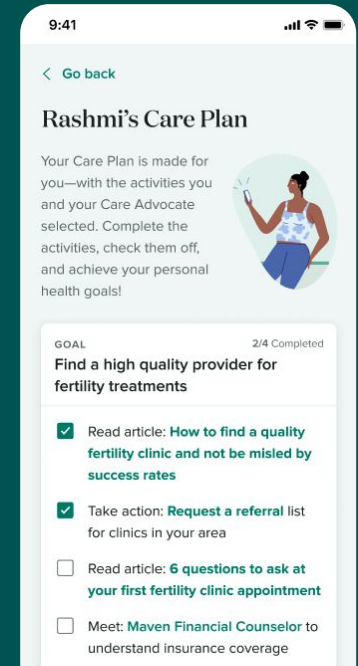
9:41

< Go back

Rashmi's Care Plan

Your Care Plan is made for you—with the activities you and your Care Advocate selected. Complete the activities, check them off, and achieve your personal health goals!

GOAL
2/4 Completed
Find a high quality provider for fertility treatments

Read article: How to find a quality fertility clinic and not be misled by success rates

Take action: Request a referral list for clinics in your area

Read article: 6 questions to ask at your first fertility clinic appointment

Meet: Maven Financial Counselor to understand insurance coverage